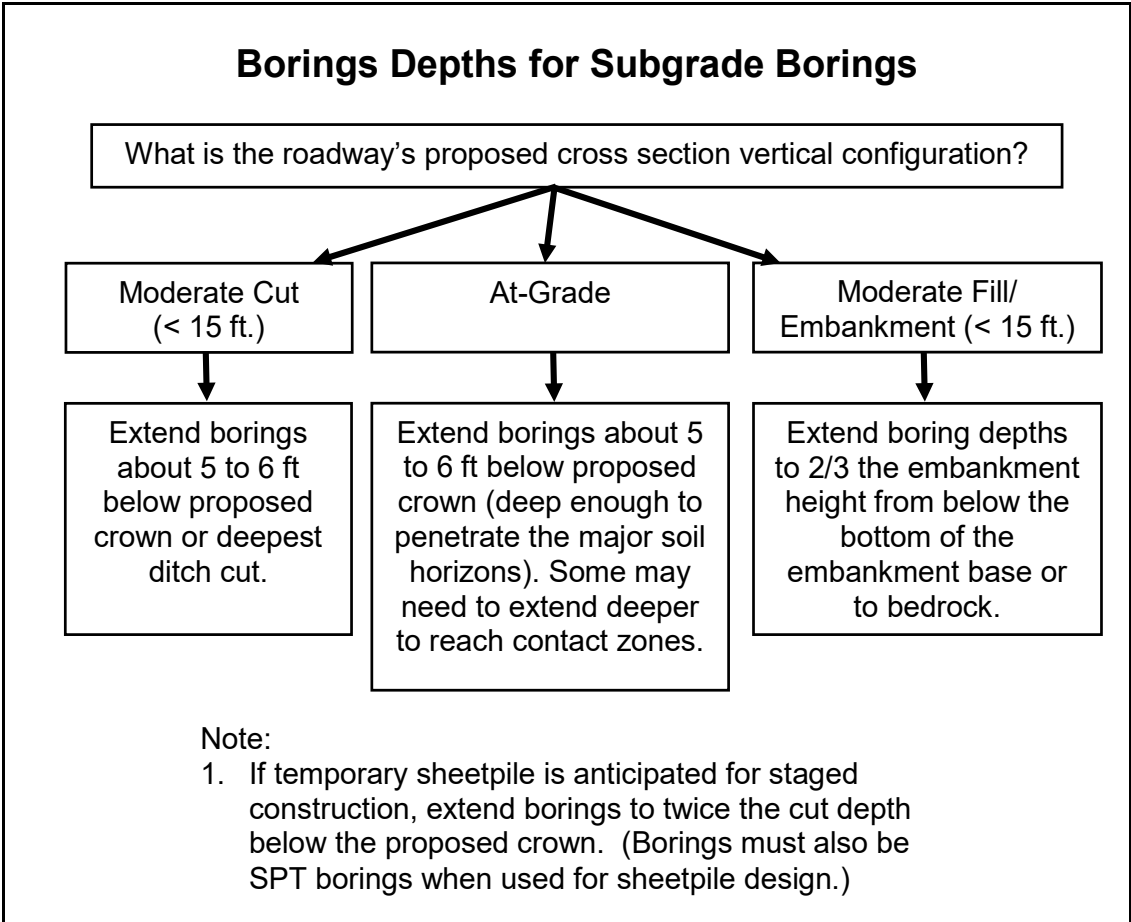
Borings Depths for Subgrade Borings

What is the roadway's proposed cross section vertical configuration?

Moderate Cut (< 15 ft.)

At-Grade

Moderate Fill/ Embankment (< 15 ft.)

Extend borings about 5 to 6 ft below proposed crown or deepest ditch cut.

Extend borings about 5 to 6 ft below proposed crown (deep enough to penetrate the major soil horizons). Some may need to extend deeper to reach contact zones.

Extend boring depths to 2/3 the embankment height from below the bottom of the embankment base or to bedrock.

Note:
1. If temporary sheetpile is anticipated for staged construction, extend borings to twice the cut depth below the proposed crown. (Borings must also be SPT borings when used for sheetpile design.)